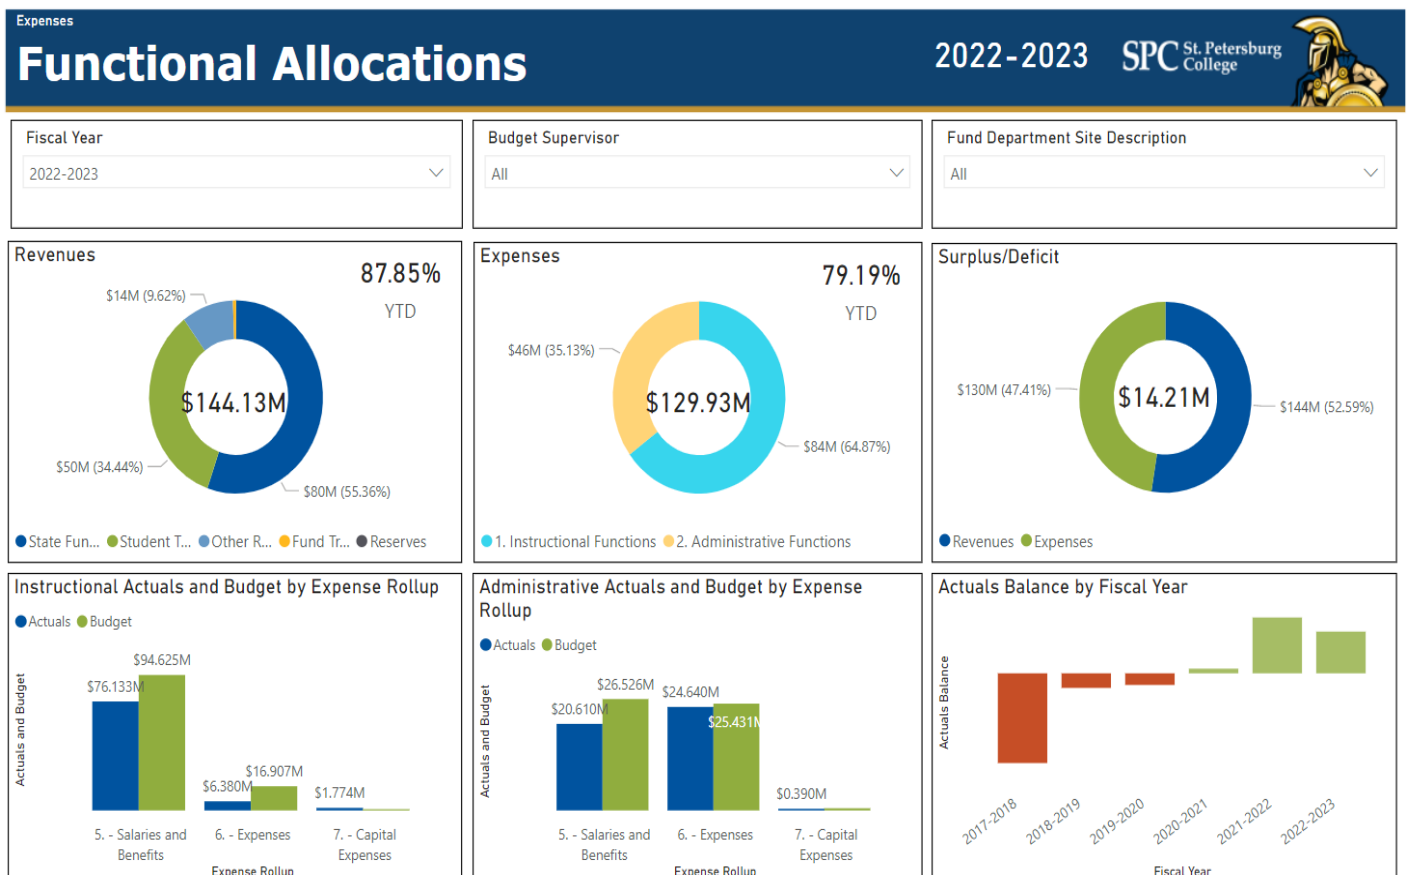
Expenses

Functional Allocations

2022-2023

SPC St. Petersburg College

Fiscal Year

2022-2023

Budget Supervisor

All

Fund Department Site Description

All

Revenues

87.85%

YTD

$14M (9.62%)

$144.13M

$50M (34.44%)

$80M (55.36%)

State Fun... Student T... Other R... Fund Tr... Reserves

Expenses

79.19%

YTD

$46M (35.13%)

$129.93M

$84M (64.87%)

1. Instructional Functions 2. Administrative Functions

Surplus/Deficit

$130M (47.41%)

$14.21M

$144M (52.59%)

Revenues Expenses

Instructional Actuals and Budget by Expense Rollup

Actuals Budget

Actuals and Budget

$94.625M

$76.133M

$16.907M

$6.380M

$1.774M

5. - Salaries and Benefits

6. - Expenses

7. - Capital Expenses

Expense Rollup

Administrative Actuals and Budget by Expense Rollup

Actuals Budget

Actuals and Budget

$26.526M

$24.640M

$20.610M

$25.431M

$0.390M

5. - Salaries and Benefits

6. - Expenses

7. - Capital Expenses

Expense Rollup

Actuals Balance by Fiscal Year

Actuals Balance

2017-2018

2018-2019

2019-2020

2020-2021

2021-2022

2022-2023

Fiscal Year